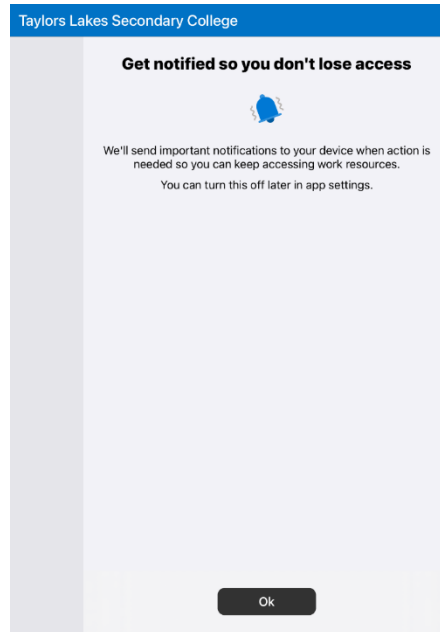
Taylors Lakes Secondary College

Get notified so you don't lose access

We'll send important notifications to your device when action is needed so you can keep accessing work resources.

You can turn this off later in app settings.

Ok